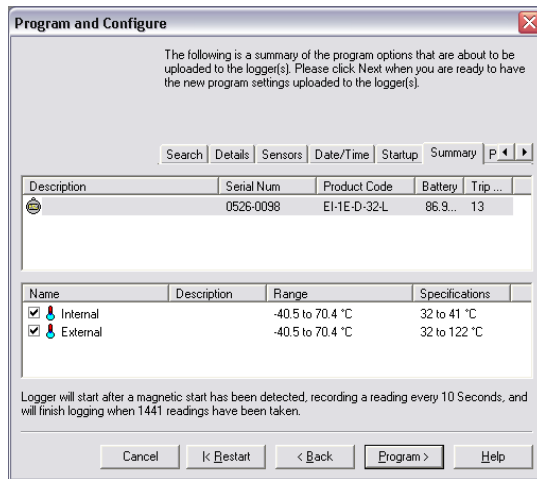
Program and Configure

The following is a summary of the program options that are about to be uploaded to the logger(s). Please click Next when you are ready to have the new program settings uploaded to the logger(s).

Search | Details | Sensors | Date/Time | Startup | Summary | P

| Description | Serial Num | Product Code | Battery | Trip ... |
|---|---|---|---|---|
| | 0526-0098 | EI-1E-D-32-L | 86.9... | 13 |

| Name | Description | Range | Specifications |
|---|---|---|---|
| Internal | | -40.5 to 70.4 °C | 32 to 41 °C |
| External | | -40.5 to 70.4 °C | 32 to 122 °C |

Logger will start after a magnetic start has been detected, recording a reading every 10 Seconds, and will finish logging when 1441 readings have been taken.

Cancel | |< Restart | < Back | Program > | Help